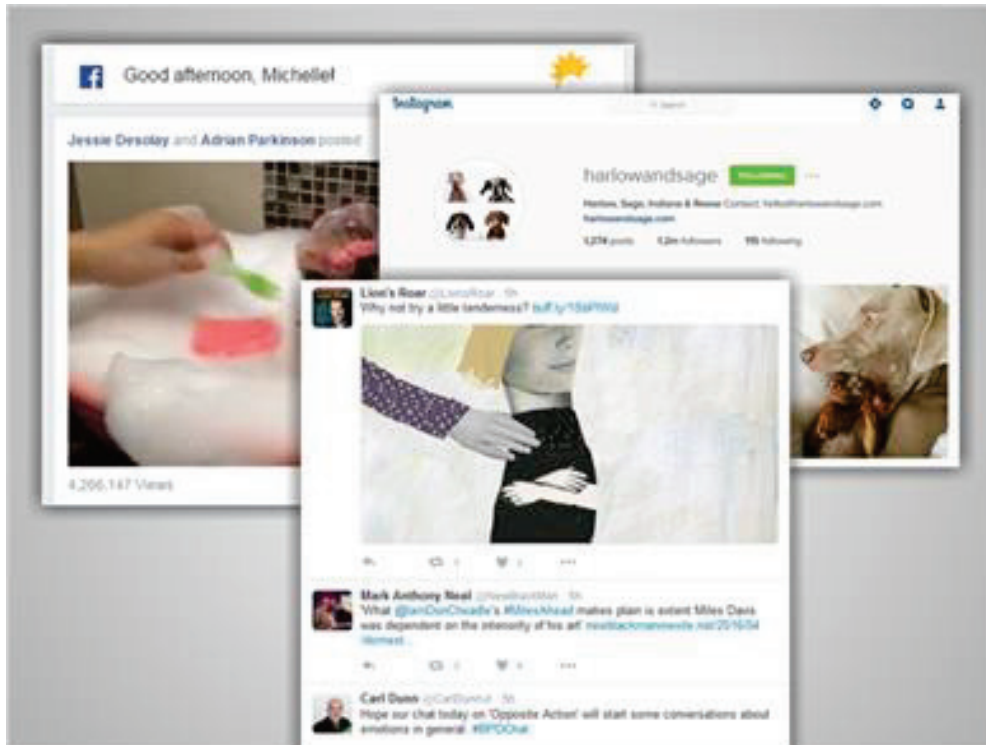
Good afternoon, Michelle!

Jessie Desolay and Adrian Parkinson posted

4,266,147 Views

Instagram

Search

harlowandsage FOLLOWING ···

Harlow, Sage, Indiana & Reese Contact: hello@harlowandsage.com
harlowandsage.com

1,274 posts 1.2m followers 115 following

Lion's Roar @LionsRoar · 5h
Why not try a little tenderness? buff.ly/1SaRWd

Mark Anthony Neal @NewBlackMan · 5h
"What @IamDonCheadle's #MilesAhead makes plain is extent Miles Davis was dependent on the intensity of his art" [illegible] #ernest...

Carl Dunn @CarlDunn · 5h
Hope our chat today on 'Opposite Action' will start some conversations about emotions in general. #BPDChat